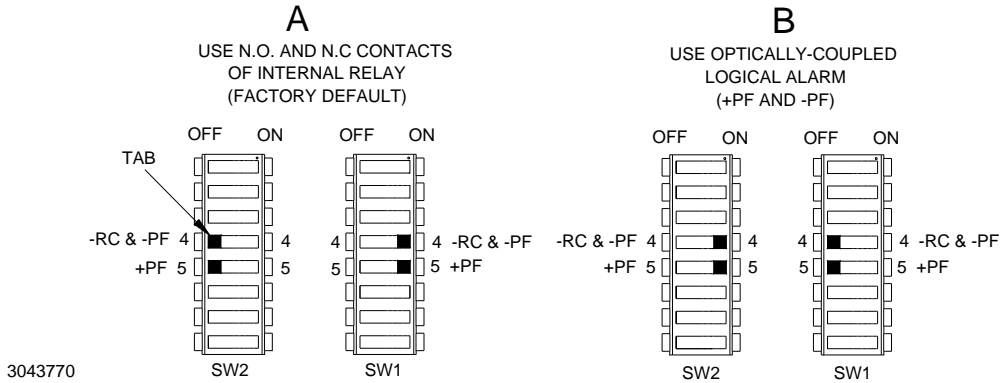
A

USE N.O. AND N.C CONTACTS OF INTERNAL RELAY (FACTORY DEFAULT)

OFF ON

TAB

-RC & -PF 4 4

+PF 5 5

SW2

OFF ON

4 4 -RC & -PF

5 5 +PF

SW1

B

USE OPTICALLY-COUPLED LOGICAL ALARM (+PF AND -PF)

OFF ON

-RC & -PF 4 4

+PF 5 5

SW2

OFF ON

4 4 -RC & -PF

5 5 +PF

SW1

3043770